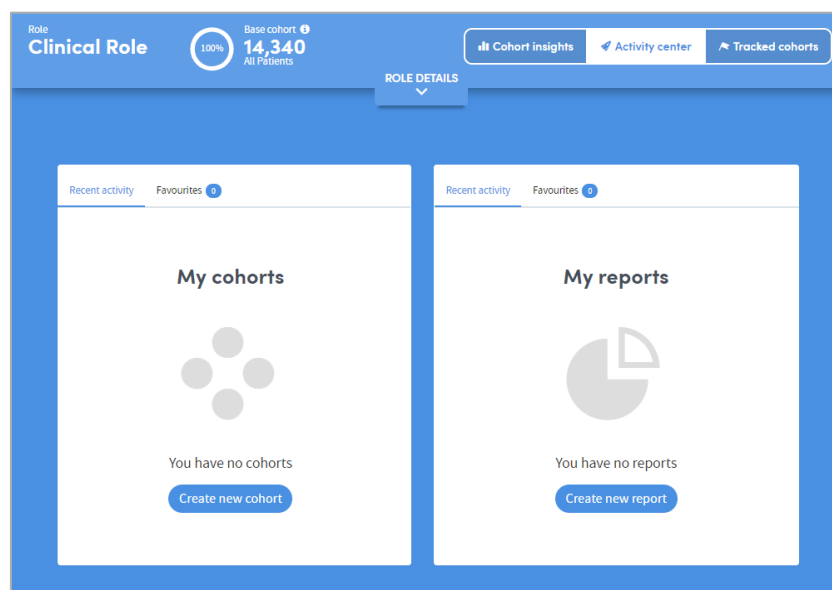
Role
Clinical Role

100%

Base cohort
14,340
All Patients

Cohort insights
Activity center
Tracked cohorts

ROLE DETAILS

Recent activity
Favourites 0

My cohorts

You have no cohorts

Create new cohort

Recent activity
Favourites 0

My reports

You have no reports

Create new report